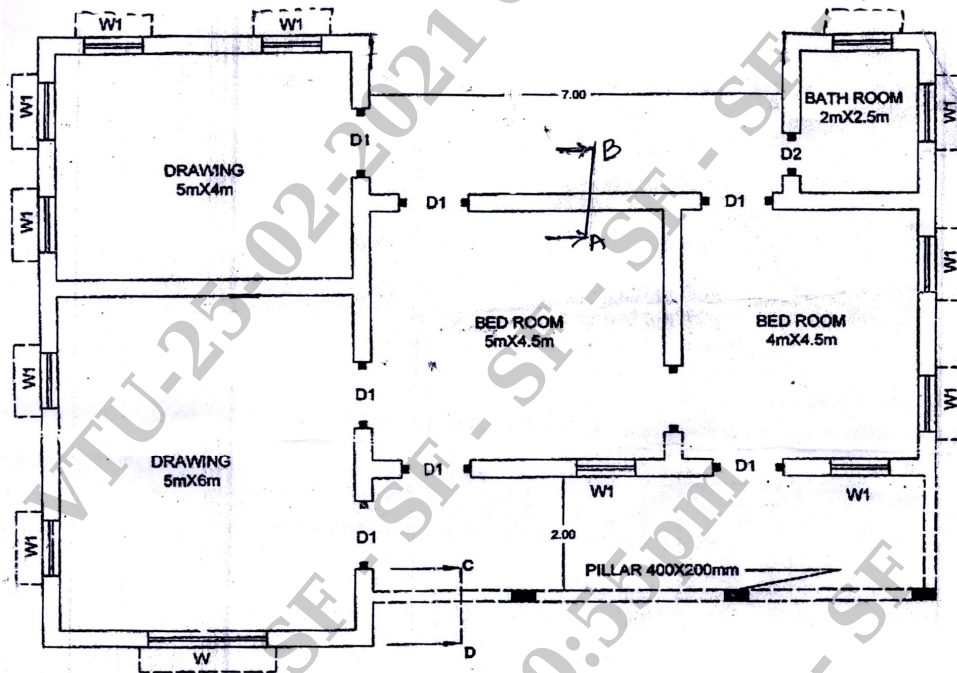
W1
W1
W1
W1
W1
W1
D1
7.00
BATH ROOM
2mX2.5m
W1
D2
B
DRAWING
5mX4m
D1
D1
A
W1
BED ROOM
5mX4.5m
BED ROOM
4mX4.5m
D1
W1
DRAWING
5mX6m
D1
D1
W1
W1
D1
2.00
C
PILLAR 400X200mm
W
D

VTU-25-02-2021
SF - SF - SF - SF
SF - SF - SF
10:55pm